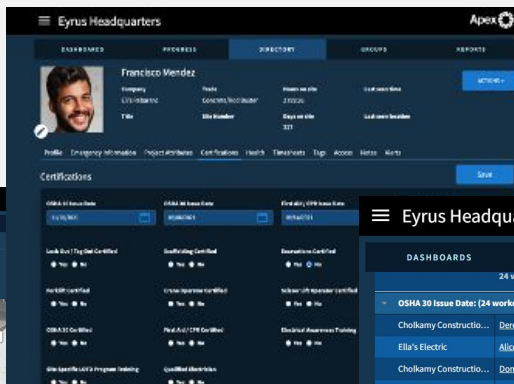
Eyrus Headquarters

Apex

DASHBOARD PROGRESS DIRECTORY GROUPS REPORTS

Francisco Mendez

Company
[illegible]

Trade
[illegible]

Hours on site
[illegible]

Last seen time

Title

Site Number

Days on site
321

Last seen location

ACTIONS

Profile Emergency Information Project Attributes Certifications Health Timesheets Tags Access Notes Alerts

Certifications

Save

OSHA 10 Issue Date
11/15/2021

OSHA 30 Issue Date
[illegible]

First Aid / CPR Issue Date
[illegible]

Lock Out / Tag Out Certified
Yes No

Scaffolding Certified
Yes No

Excavations Certified
Yes No

Forklift Certified
Yes No

Crane Operator Certified
Yes No

Scissor Lift Operator Certified
Yes No

OSHA 30 Certified
Yes No

First Aid / CPR Certified
Yes No

Electrical Awareness Training
Yes No

Site Specific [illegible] Program Training
Yes No

Qualified Electrician
Yes No

Eyrus Headqu

DASHBOARDS

24

OSHA 30 Issue Date: (24 work

Cholkamy Constructio... Der

Ella's Electric Alic

Cholkamy Constructio... Dre